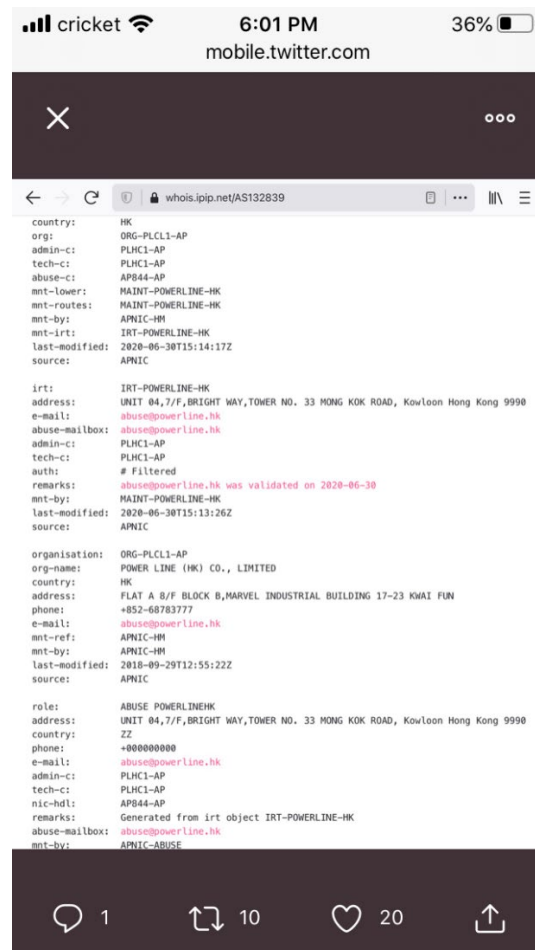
cricket 6:01 PM 36%
mobile.twitter.com

whois.ipip.net/AS132839

country: HK
org: ORG-PLCL1-AP
admin-c: PLHC1-AP
tech-c: PLHC1-AP
abuse-c: AP844-AP
mnt-lower: MAINT-POWERLINE-HK
mnt-routes: MAINT-POWERLINE-HK
mnt-by: APNIC-HM
mnt-irt: IRT-POWERLINE-HK
last-modified: 2020-06-30T15:14:17Z
source: APNIC

irt: IRT-POWERLINE-HK
address: UNIT 04,7/F,BRIGHT WAY,TOWER NO. 33 MONG KOK ROAD, Kowloon Hong Kong 9990
e-mail: abuse@powerline.hk
abuse-mailbox: abuse@powerline.hk
admin-c: PLHC1-AP
tech-c: PLHC1-AP
auth: # Filtered
remarks: abuse@powerline.hk was validated on 2020-06-30
mnt-by: MAINT-POWERLINE-HK
last-modified: 2020-06-30T15:13:26Z
source: APNIC

organisation: ORG-PLCL1-AP
org-name: POWER LINE (HK) CO., LIMITED
country: HK
address: FLAT A 8/F BLOCK B,MARVEL INDUSTRIAL BUILDING 17-23 KWAI FUN
phone: +852-68783777
e-mail: abuse@powerline.hk
mnt-ref: APNIC-HM
mnt-by: APNIC-HM
last-modified: 2018-09-29T12:55:22Z
source: APNIC

role: ABUSE POWERLINEHK
address: UNIT 04,7/F,BRIGHT WAY,TOWER NO. 33 MONG KOK ROAD, Kowloon Hong Kong 9990
country: ZZ
phone: +000000000
e-mail: abuse@powerline.hk
admin-c: PLHC1-AP
tech-c: PLHC1-AP
nic-hdl: AP844-AP
remarks: Generated from irt object IRT-POWERLINE-HK
abuse-mailbox: abuse@powerline.hk
mnt-by: APNIC-ABUSE

1 10 20